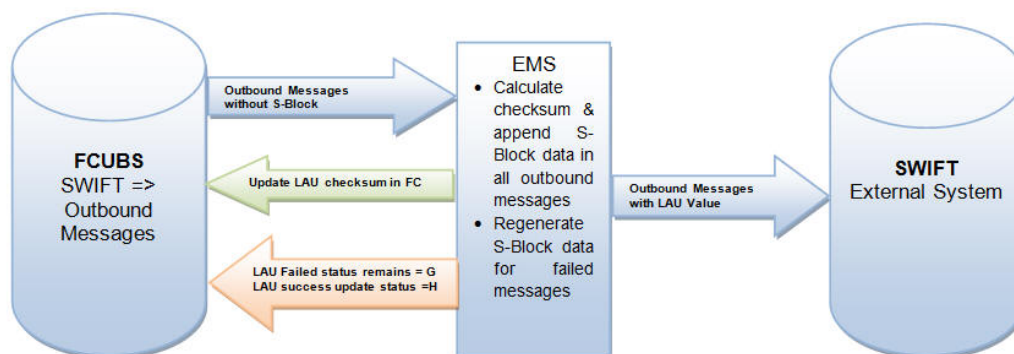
FCUBS
SWIFT => Outbound Messages

Outbound Messages without S-Block

Update LAU checksum in FC

LAU Failed status remains = G
LAU success update status =H

EMS

- Calculate checksum & append S-Block data in all outbound messages
- Regenerate S-Block data for failed messages

Outbound Messages with LAU Value

SWIFT
External System